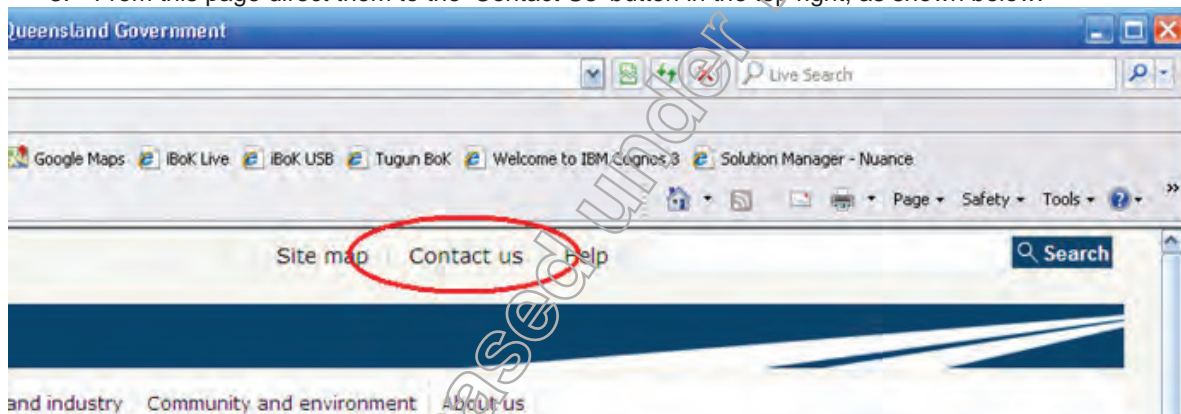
3. From this page direct them to the 'Contact Us' button in the top right, as shown below.

Queensland Government

Live Search

Google Maps iBoK Live iBoK USB Tugun BoK Welcome to IBM Cognos 8 Solution Manager - Nuance

Page ▾ Safety ▾ Tools ▾

Site map | Contact us | Help

Search

and industry | Community and environment | About us

Released under